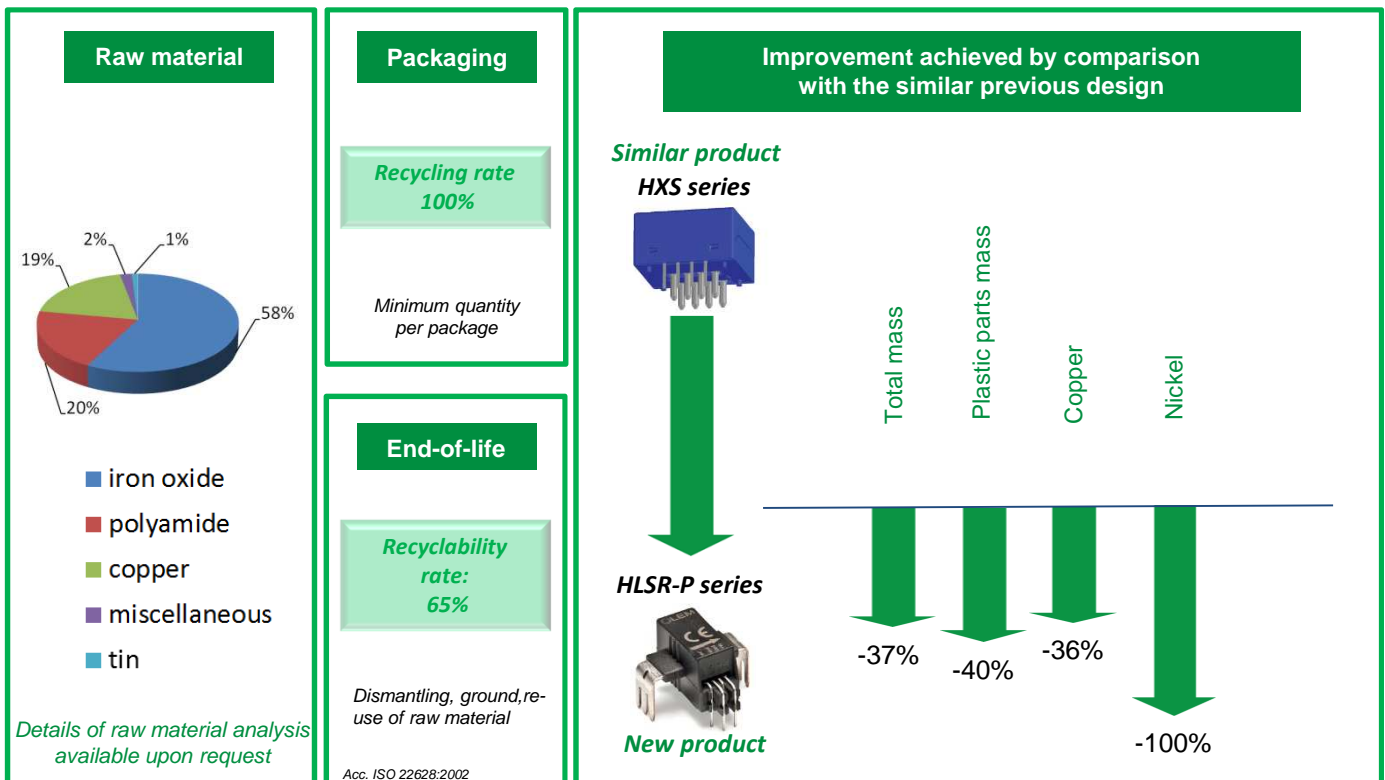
Raw material

2%
1%
19%
58%
20%

iron oxide
polyamide
copper
miscellaneous
tin

Details of raw material analysis available upon request

Packaging

Recycling rate 100%

Minimum quantity per package

End-of-life

Recyclability rate: 65%

Dismantling, ground,re-use of raw material

Acc. ISO 22628:2002

Improvement achieved by comparison with the similar previous design

Similar product
HXS series

HLSR-P series

New product

Total mass
Plastic parts mass
Copper
Nickel

-37%
-40%
-36%
-100%